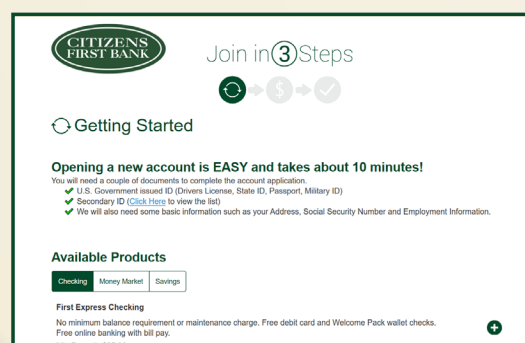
CITIZENS FIRST BANK

Join in 3 Steps

Getting Started

Opening a new account is EASY and takes about 10 minutes!

You will need a couple of documents to complete the account application.

U.S. Government issued ID (Drivers License, State ID, Passport, Military ID)

Secondary ID (Click Here to view the list)

We will also need some basic information such as your Address, Social Security Number and Employment Information.

Available Products

| Checking | Money Market | Savings |
|---|---|---|

First Express Checking

No minimum balance requirement or maintenance charge. Free debit card and Welcome Pack wallet checks. Free online banking with bill pay.